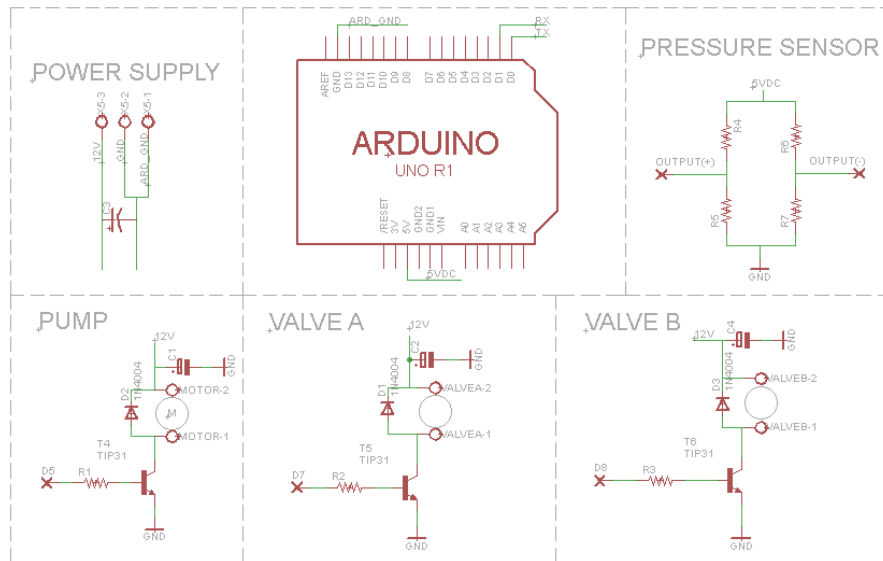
POWER SUPPLY

X5-3 X5-2 X5-1

12V GND GND ARD_GND

C3

ARD_GND

RX
TX

AREF GND D13 D12 D11 D10 D9 D8 D7 D6 D5 D4 D3 D2 D1 D0

ARDUINO
UNO R1

/RESET 3V 5V GND2 GND1 VIN A0 A1 A2 A3 A4 A5

5VDC

PRESSURE SENSOR

5VDC

R4 R6

OUTPUT(+) OUTPUT(-)

R5 R7

GND

PUMP

12V

C1 GND

D2 1N4004

MOTOR-2

M

MOTOR-1

T4
TIP31

D5 R1

GND

VALVE A

12V

C2 GND

D1 1N4004

VALVEA-2

VALVEA-1

T5
TIP31

D7 R2

GND

VALVE B

12V C4 GND

D3 1N4004

VALVEB-2

VALVEB-1

T6
TIP31

D8 R3

GND